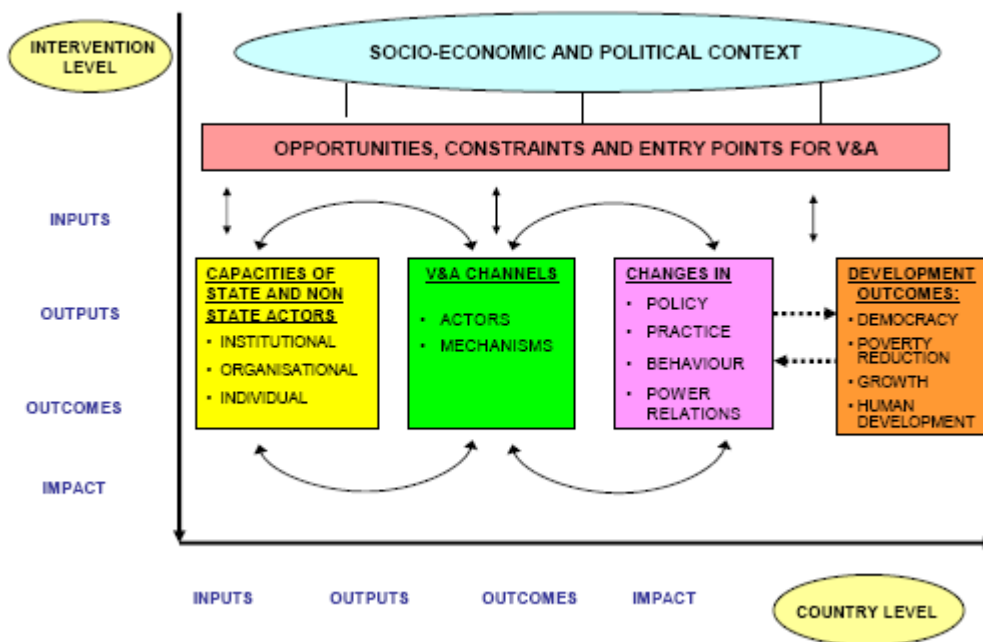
INTERVENTION LEVEL

SOCIO-ECONOMIC AND POLITICAL CONTEXT

OPPORTUNITIES, CONSTRAINTS AND ENTRY POINTS FOR V&A

INPUTS

OUTPUTS

OUTCOMES

IMPACT

CAPACITIES OF STATE AND NON STATE ACTORS
• INSTITUTIONAL
• ORGANISATIONAL
• INDIVIDUAL

V&A CHANNELS
• ACTORS
• MECHANISMS

CHANGES IN
• POLICY
• PRACTICE
• BEHAVIOUR
• POWER RELATIONS

DEVELOPMENT OUTCOMES:
• DEMOCRACY
• POVERTY REDUCTION
• GROWTH
• HUMAN DEVELOPMENT

INPUTS OUTPUTS OUTCOMES IMPACT

COUNTRY LEVEL